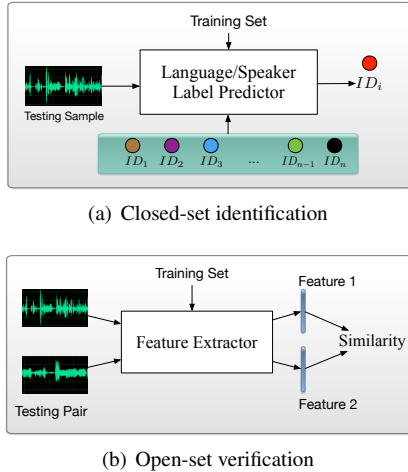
Training Set

Language/Speaker Label Predictor

$ID_i$

Testing Sample

$ID_1$ $ID_2$ $ID_3$ ... $ID_{n-1}$ $ID_n$

(a) Closed-set identification

Training Set

Feature 1

Feature Extractor

Similarity

Testing Pair

Feature 2

(b) Open-set verification